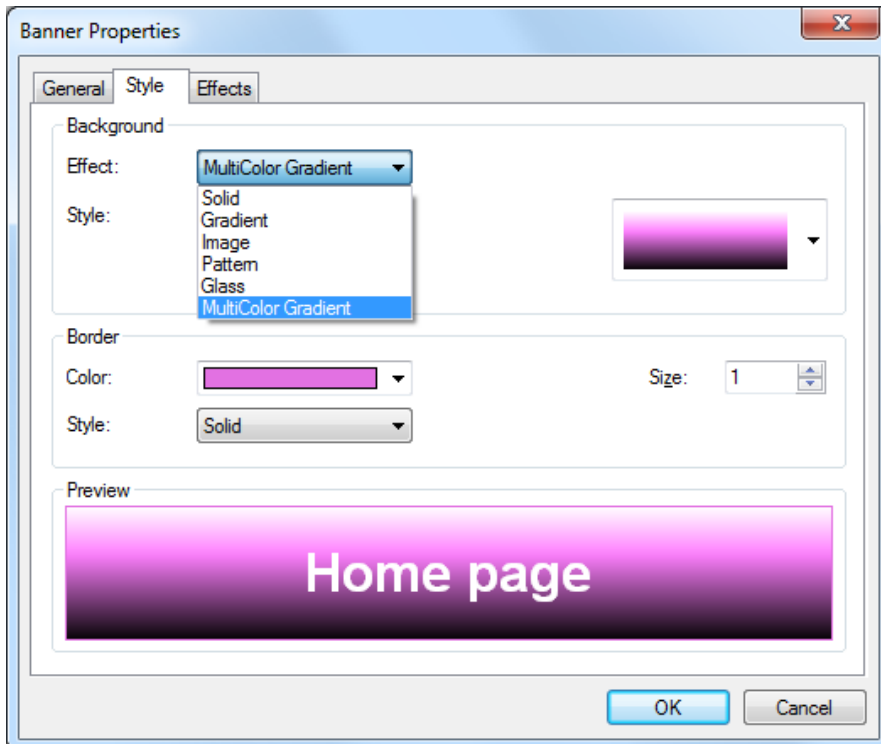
Banner Properties

General
Style
Effects

Background

Effect:
MultiColor Gradient
Solid
Gradient
Image
Pattern
Glass
MultiColor Gradient

Style:

Border

Color:

Size:
1

Style:
Solid

Preview

Home page

OK
Cancel